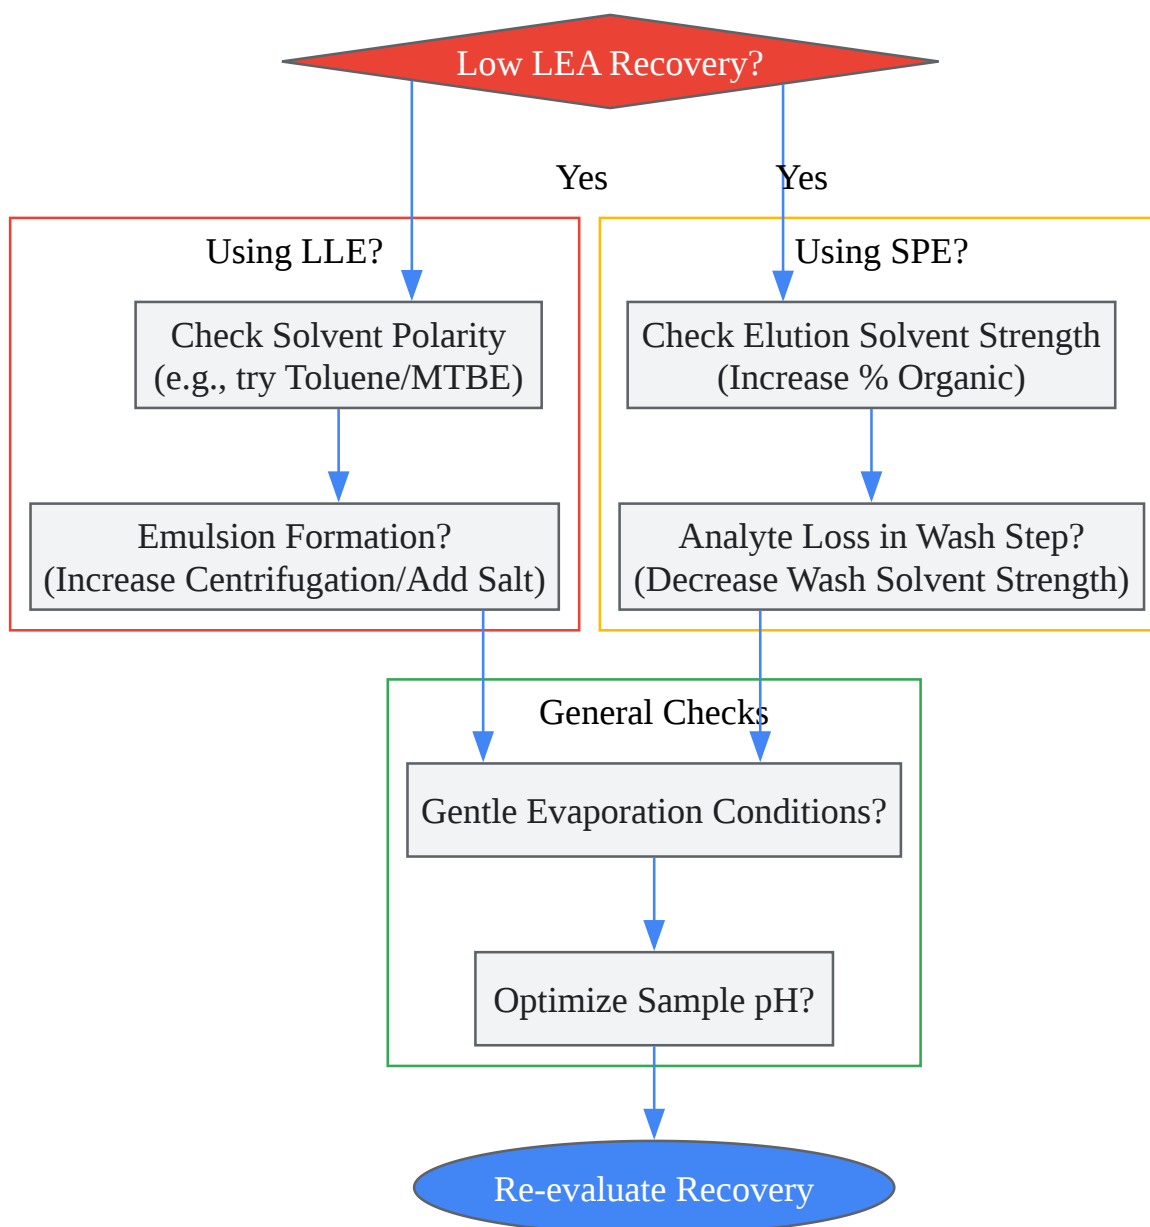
Low LEA Recovery?

Yes

Yes

Using LLE?

Check Solvent Polarity (e.g., try Toluene/MTBE)

Emulsion Formation? (Increase Centrifugation/Add Salt)

Using SPE?

Check Elution Solvent Strength (Increase % Organic)

Analyte Loss in Wash Step? (Decrease Wash Solvent Strength)

General Checks

Gentle Evaporation Conditions?

Optimize Sample pH?

Re-evaluate Recovery